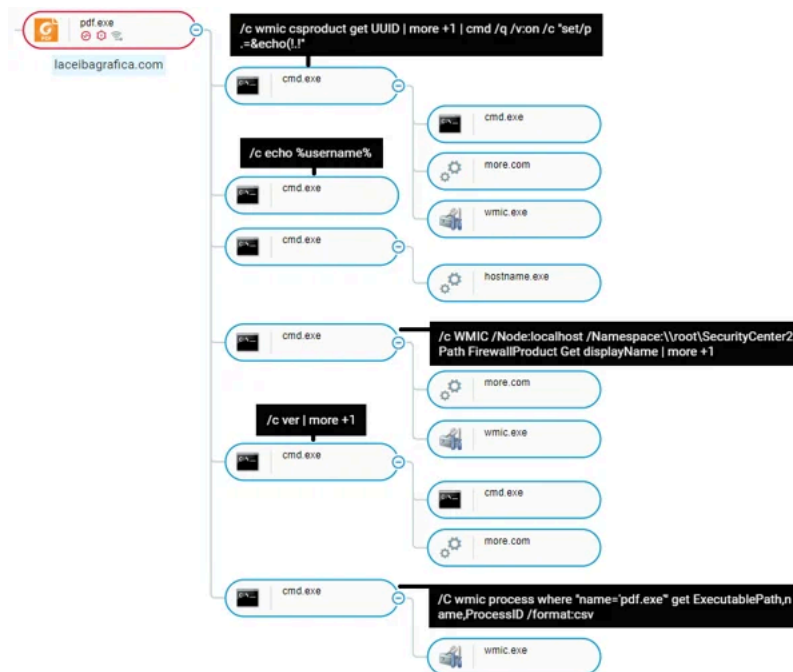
pdf.exe

laceibagrafica.com

/c wmic csproduct get UUID | more +1 | cmd /q /v:on /c "set/p .=&echo(!.!"

cmd.exe

cmd.exe

more.com

wmic.exe

/c echo %username%

cmd.exe

cmd.exe

hostname.exe

cmd.exe

/c WMIC /Node:localhost /Namespace:\\root\SecurityCenter2 Path FirewallProduct Get displayName | more +1

more.com

wmic.exe

/c ver | more +1

cmd.exe

cmd.exe

more.com

cmd.exe

/C wmic process where "name='pdf.exe'" get ExecutablePath,name,ProcessID /format:csv

wmic.exe